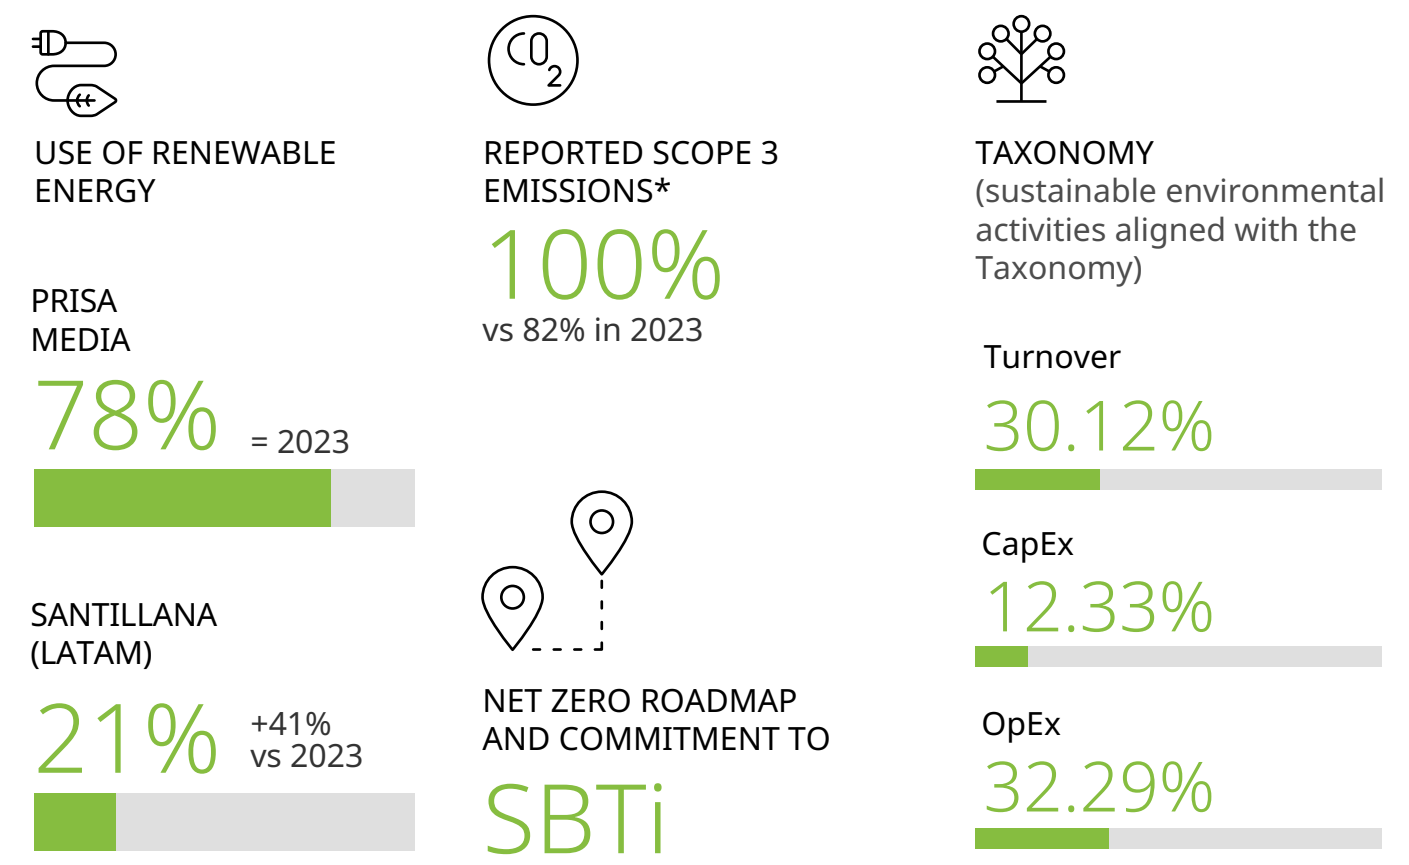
USE OF RENEWABLE ENERGY

PRISA MEDIA

78%

= 2023

SANTILLANA (LATAM)

21%

+41% vs 2023

$CO_2$

REPORTED SCOPE 3 EMISSIONS*

100%

vs 82% in 2023

NET ZERO ROADMAP AND COMMITMENT TO

SBTi

TAXONOMY (sustainable environmental activities aligned with the Taxonomy)

Turnover

30.12%

CapEx

12.33%

OpEx

32.29%